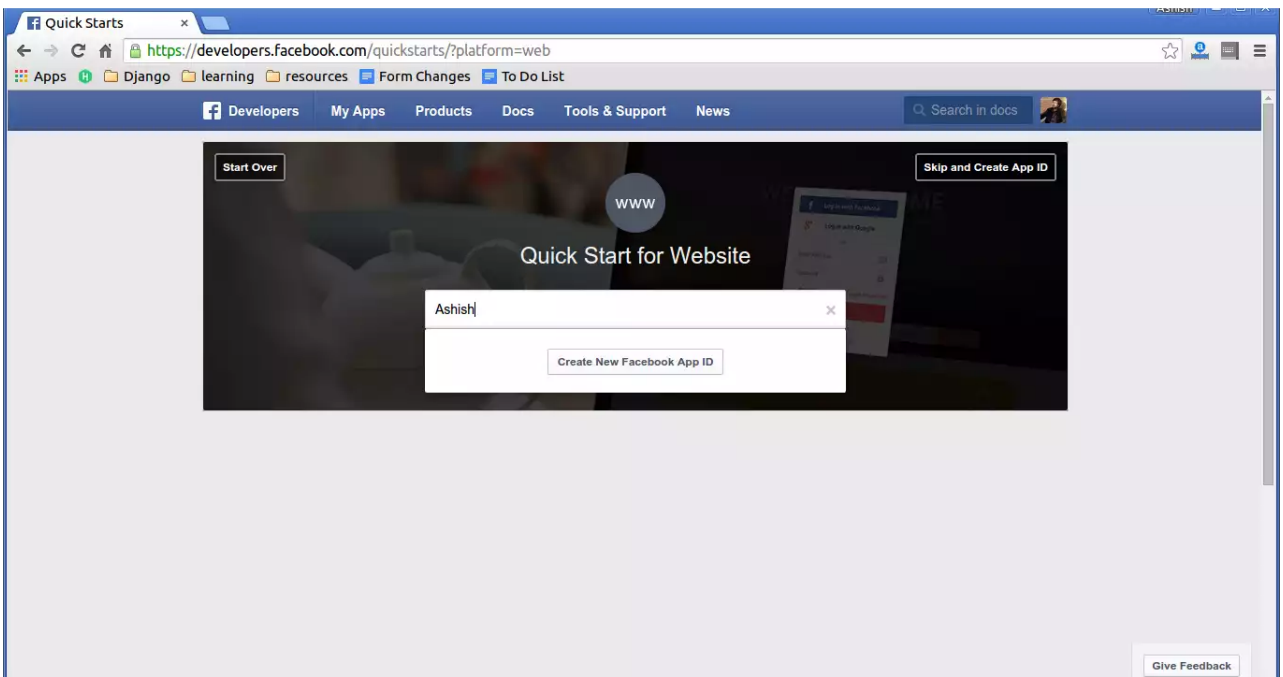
Quick Starts ×

Ashish

https://developers.facebook.com/quickstarts/?platform=web

Apps Django learning resources Form Changes To Do List

Developers My Apps Products Docs Tools & Support News Search in docs

Start Over

Skip and Create App ID

www

Quick Start for Website

Ashish ×

Create New Facebook App ID

Give Feedback